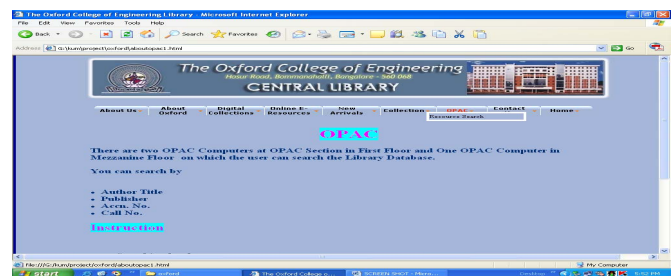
The Oxford College of Engineering Library - Microsoft Internet Explorer

File Edit View Favorites Tools Help

Back Search Favorites

Address G:\kum\project\oxford\aboutopac1.html

Go

The Oxford College of Engineering
Hosur Road, Bommanahalli, Bangalore - 560 068
CENTRAL LIBRARY

About Us | About Oxford | Digital Collections | Online E-Resources | New Arrivals | Collection | OPAC | Contact | Home

Resource Search

OPAC

There are two OPAC Computers at OPAC Section in First Floor and One OPAC Computer in Mezzanine Floor on which the user can search the Library Database.

You can search by

- Author Title
- Publisher
- Accn. No.
- Call No.

Instruction

file:///G:/kum/project/oxford/aboutopac1.html

My Computer

start | oxford | The Oxford College o... | SCREEN SHOT - Micro... | Desktop | 5:52 PM